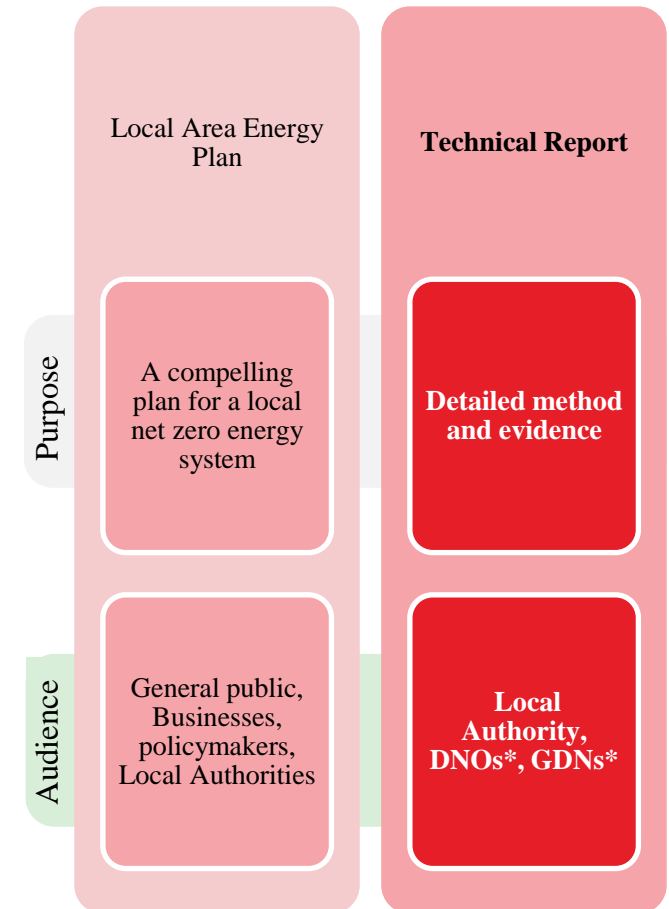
Local Area Energy Plan

Technical Report

Purpose

A compelling plan for a local net zero energy system

Detailed method and evidence

Audience

General public, Businesses, policymakers, Local Authorities

Local Authority, DNOs*, GDNs*